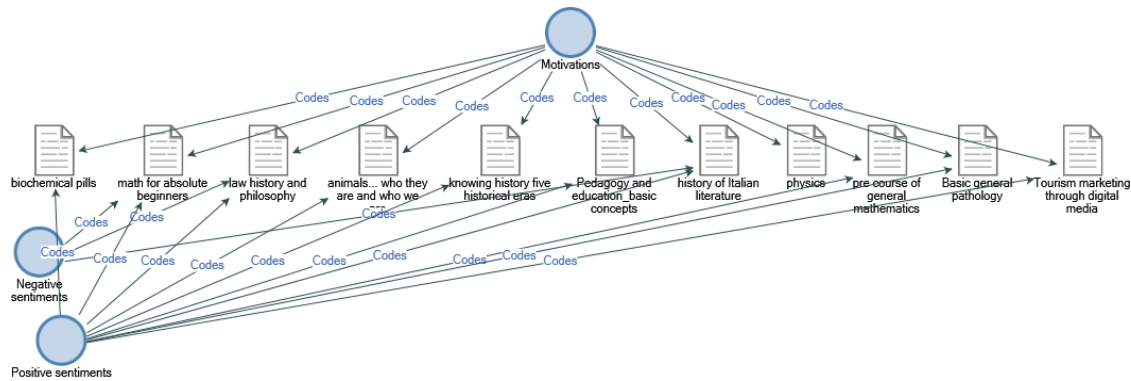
Motivations

Codes Codes Codes Codes Codes Codes Codes Codes Codes Codes Codes

biochemical pills

math for absolute beginners

law history and philosophy

animals... who they are and who we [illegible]

knowing history five historical eras

Pedagogy and education_basic concepts

history of Italian literature

physics

pre course of general mathematics

Basic general pathology

Tourism marketing through digital media

Codes Codes Codes Codes Codes Codes Codes Codes Codes Codes Codes Codes Codes Codes

Negative sentiments

Positive sentiments